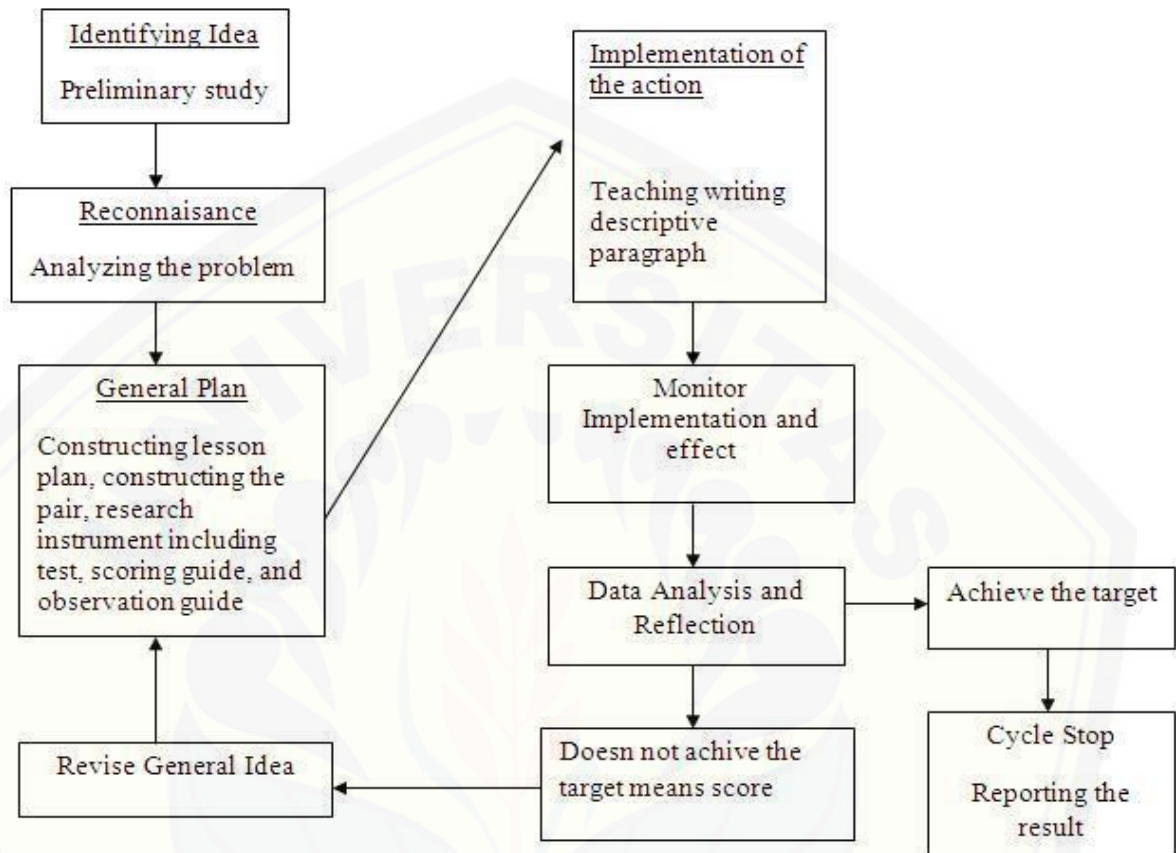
Identifying Idea
Preliminary study

Reconnaisance
Analyzing the problem

General Plan
Constructing lesson plan, constructing the pair, research instrument including test, scoring guide, and observation guide

Revise General Idea

Implementation of the action
Teaching writing descriptive paragraph

Monitor Implementation and effect

Data Analysis and Reflection

Doesn not achive the target means score

Achieve the target

Cycle Stop
Reporting the result